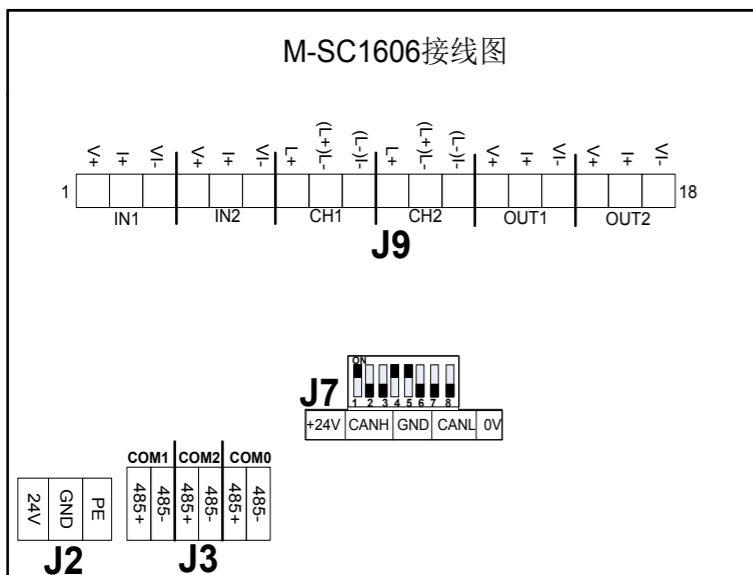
M-SC1606接线图

V+ I+ V- V+ I+ V- L+ (L+)L- (L-) L+ (L+)L- (L-) V+ I+ V- V+ I+ V-

1 18

IN1 IN2 CH1 CH2 OUT1 OUT2

J9

ON
1 2 3 4 5 6 7 8

J7

| +24V | CANH | GND | CANL | 0V |
|---|---|---|---|---|

COM1 COM2 COM0

| 485+ | 485- | 485+ | 485- | 485+ | 485- |
|---|---|---|---|---|---|

| 24V | GND | PE |
|---|---|---|

J2 J3